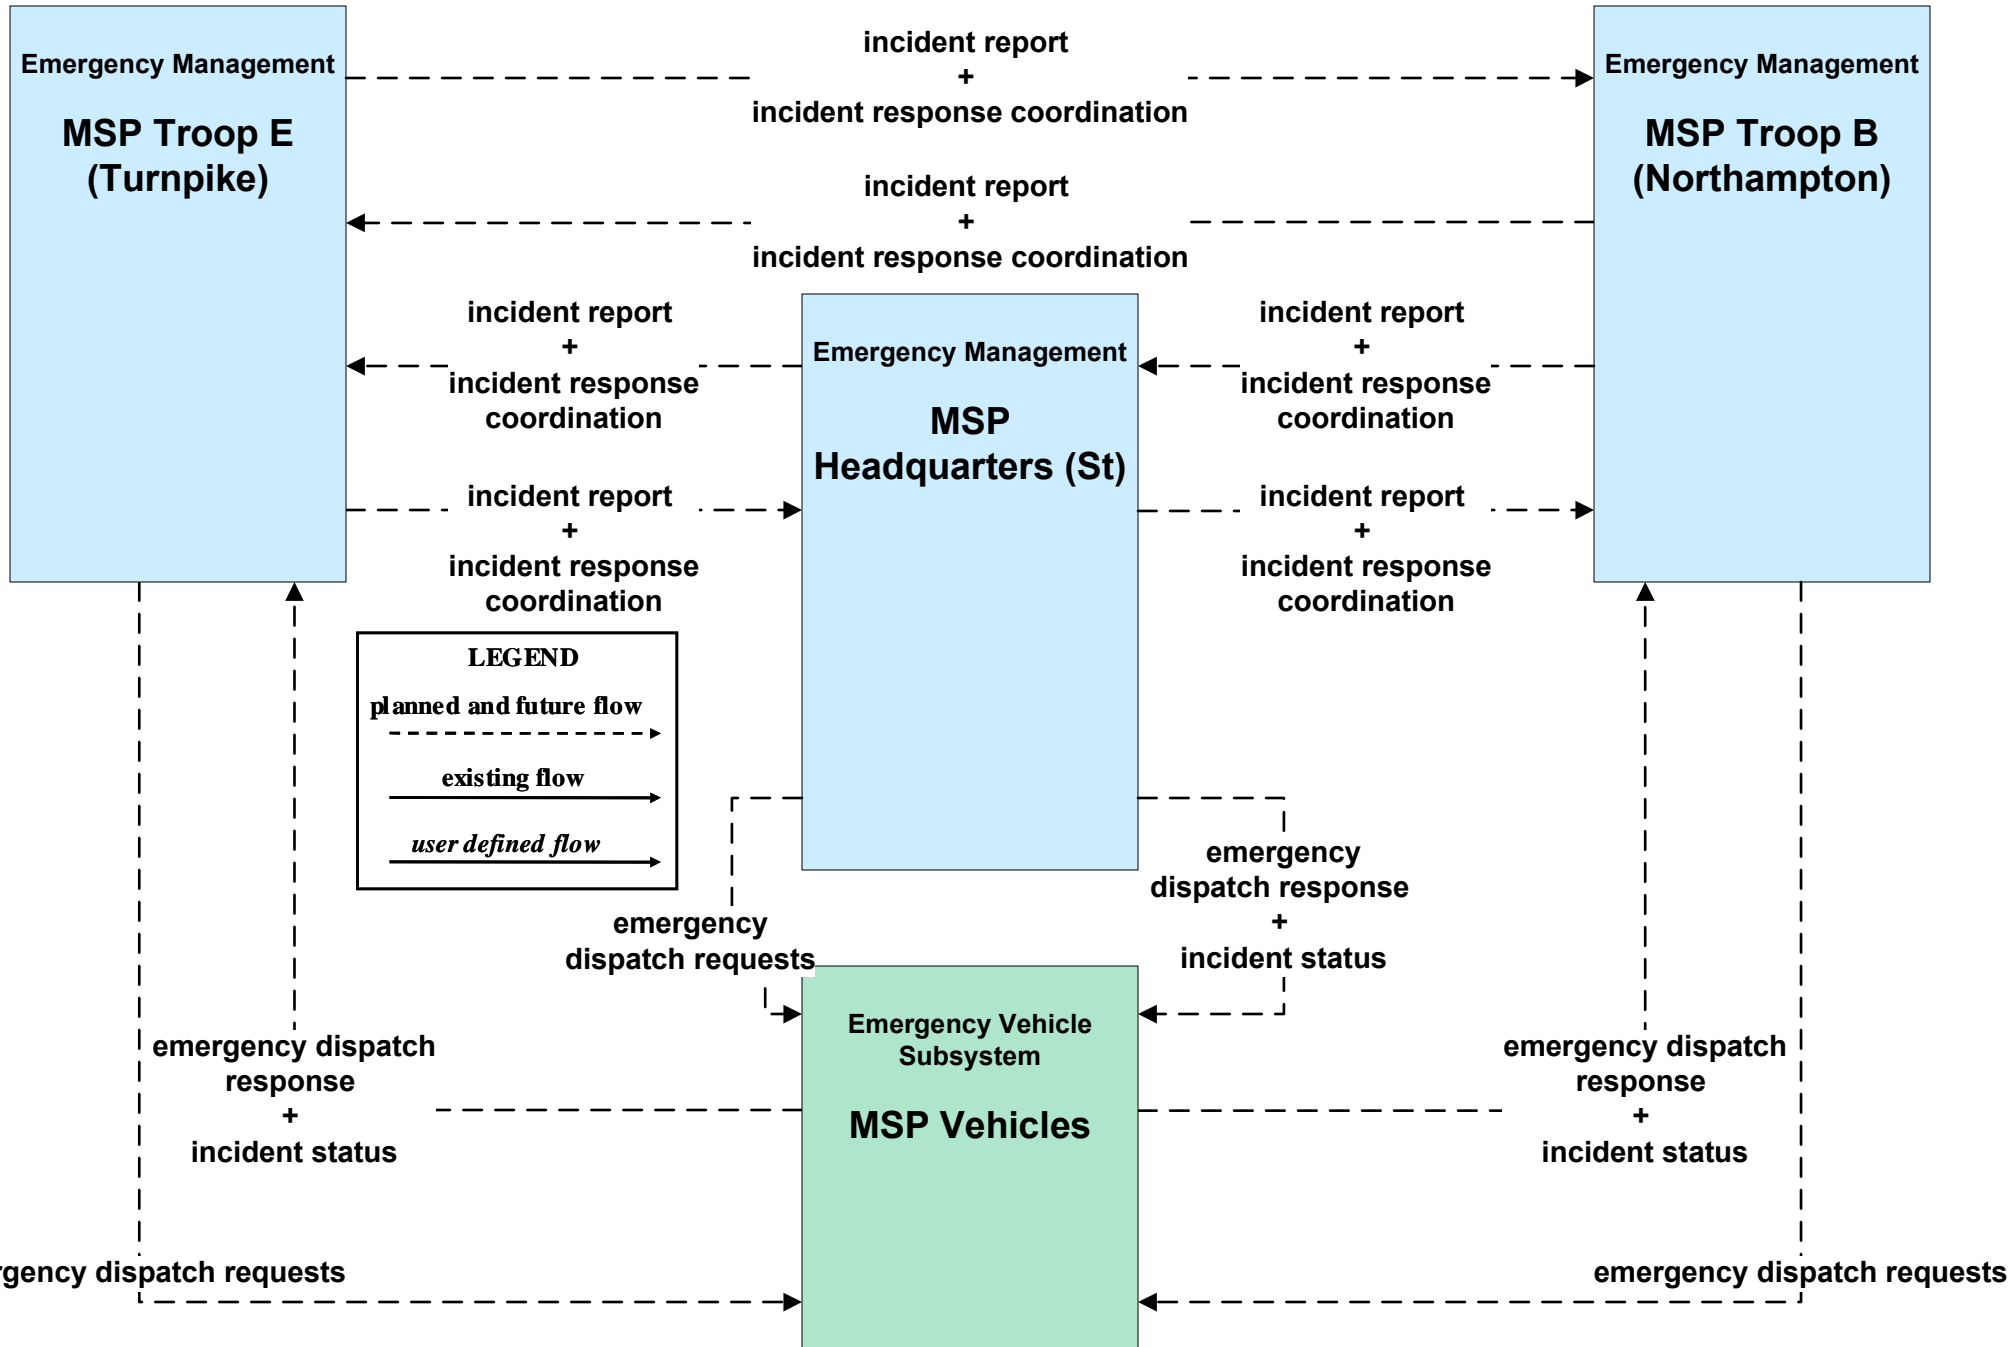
Emergency Management

MSP Troop E (Turnpike)

incident report
+
incident response coordination

Emergency Management

MSP Troop B (Northampton)

incident report
+
incident response coordination

incident report
+
incident response coordination

Emergency Management

MSP Headquarters (St)

incident report
+
incident response coordination

incident report
+
incident response coordination

incident report
+
incident response coordination

LEGEND

planned and future flow

existing flow

user defined flow

emergency dispatch requests

emergency dispatch response
+
incident status

Emergency Vehicle Subsystem

MSP Vehicles

emergency dispatch response
+
incident status

emergency dispatch response
+
incident status

rgency dispatch requests

emergency dispatch requests